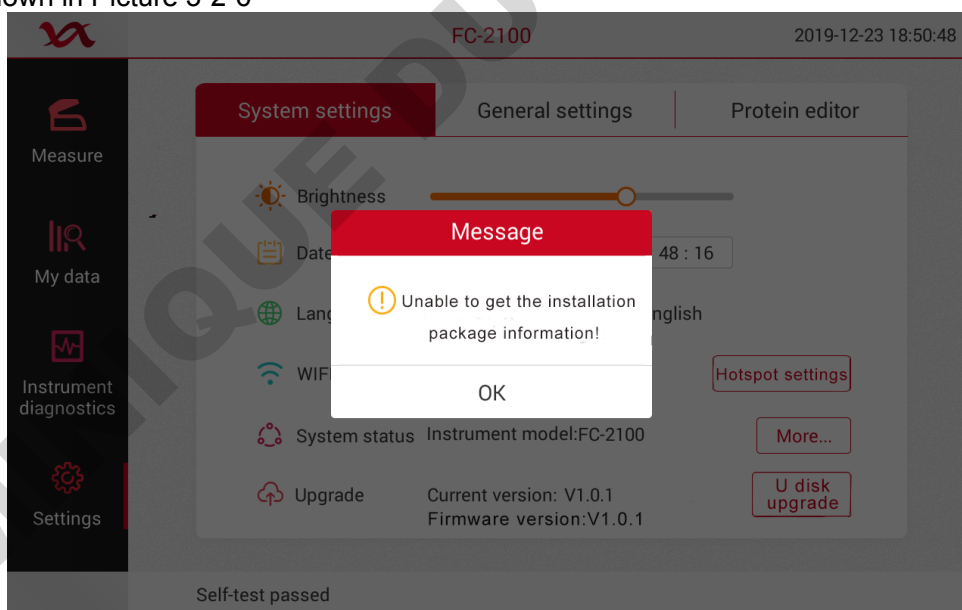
own in Picture 3-2-6

FC-2100

2019-12-23 18:50:48

Measure

My data

Instrument diagnostics

Settings

System settings | General settings | Protein editor

Brightness

Date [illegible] 48 : 16

Lang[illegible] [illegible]nglish

WIF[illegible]

Hotspot settings

System status Instrument model:FC-2100

More...

Upgrade Current version: V1.0.1
Firmware version:V1.0.1

U disk upgrade

Message

Unable to get the installation package information!

OK

Self-test passed